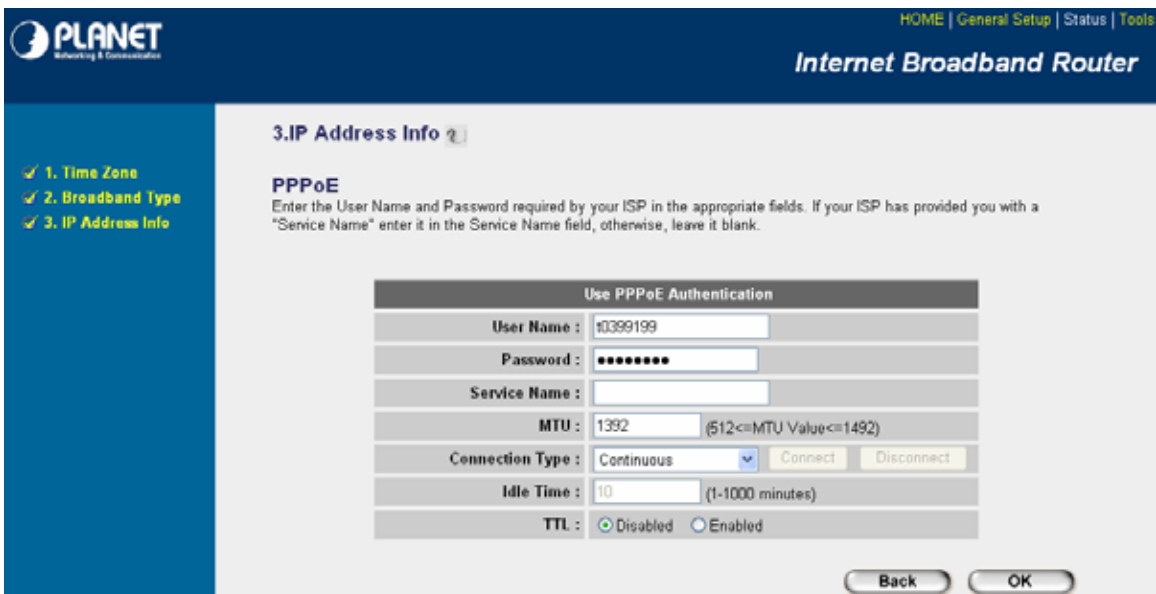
PLANET
Networking & Communication

HOME | General Setup | Status | Tools

Internet Broadband Router

1. Time Zone
2. Broadband Type
3. IP Address Info

3.IP Address Info

PPPoE
Enter the User Name and Password required by your ISP in the appropriate fields. If your ISP has provided you with a "Service Name" enter it in the Service Name field, otherwise, leave it blank.

| Use PPPoE Authentication | |
|---|---|
| User Name : | t0399199 |
| Password : | •••••••• |
| Service Name : | |
| MTU : | 1392 (512<=MTU Value<=1492) |
| Connection Type : | Continuous Connect Disconnect |
| Idle Time : | 10 (1-1000 minutes) |
| TTL : | Disabled Enabled |

Back OK